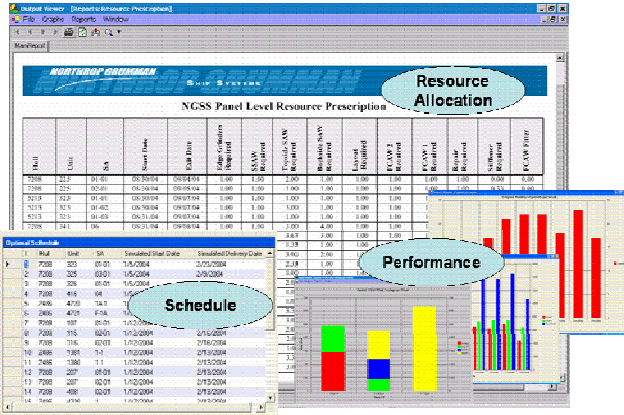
Output Viewer - [Report: Resource Prescription]
File Graphs Reports Window
MainReport

NORTHROP GRUMMAN
SHIP SYSTEMS

Resource Allocation

NGSS Panel Level Resource Prescription

| Hull | Unit | SA | Start Date | Exit Date | Edge Grinders Required | SAW Required | Tojo1b SAW Required | Backside SAW Required | Layout Required | FCAW 2 Required | FCAW 1 Required | Repair Required | Stiffener Required | FCAW Fitter |
|---|---|---|---|---|---|---|---|---|---|---|---|---|---|---|
| 7206 | 225 | 01-01 | 08/20/04 | 09/04/04 | 1.00 | 1.00 | 1.00 | 1.00 | 1.00 | 1.00 | 0.00 | 1.00 | 0.00 | 0.00 |
| 7206 | 225 | 01-02 | 08/20/04 | 09/05/04 | 1.00 | 1.00 | 1.00 | 1.00 | 1.00 | 1.00 | 0.00 | 1.00 | 0.53 | 0.00 |
| 5213 | 323 | 01-01 | 08/30/04 | 09/07/04 | 1.00 | 1.00 | 1.00 | 1.00 | 1.00 | 1.00 | 0.00 | 1.00 | 0.00 | 0.00 |
| 5213 | 323 | 01-02 | 08/30/04 | 09/07/04 | 1.00 | 1.00 | 1.00 | 1.00 | 1.00 | 1.00 | 0.00 | 1.00 | 0.00 | 0.00 |
| 5213 | 323 | 01-03 | 08/31/04 | 09/07/04 | 1.00 | 1.00 | 1.00 | 3.00 | 1.00 | 1.00 | | | | |
| 7208 | 341 | 06 | 08/31/04 | 09/08/04 | 1.00 | 1.00 | 1.00 | 3.00 | 4.00 | 1.00 | | | | |

Optimal Schedule

| | Hull | Unit | SA | Simulated Start Date | Simulated Delivery Date |
|---|---|---|---|---|---|
| 1 | 7208 | 320 | 01-01 | 1/5/2004 | 2/5/2004 |
| 2 | 7208 | 325 | 03-01 | 1/5/2004 | 2/9/2004 |
| 3 | 7208 | 326 | 01-01 | 1/5/2004 | |
| 4 | 7208 | 415 | 04 | | |
| 5 | 7208 | 470 | 14-1 | | |
| 6 | 2406 | 4721 | F-1A | | |
| 7 | 7208 | 107 | 01-01 | 1/12/2004 | 2/16/2004 |
| 8 | 7208 | 115 | 02-01 | 1/12/2004 | 2/16/2004 |
| 9 | 7208 | 128 | 01-01 | 1/12/2004 | 2/16/2004 |
| 10 | 2406 | 1361 | 1-1 | 1/12/2004 | 2/13/2004 |
| 11 | 2406 | 1380 | 1-1 | 1/12/2004 | 2/13/2004 |
| 12 | 7208 | 207 | 02-01 | 1/12/2004 | 2/13/2004 |
| 13 | 7208 | 287 | 02-01 | 1/12/2004 | 2/13/2004 |
| 14 | 7208 | 408 | 02-01 | 1/12/2004 | 2/13/2004 |

Schedule

Performance